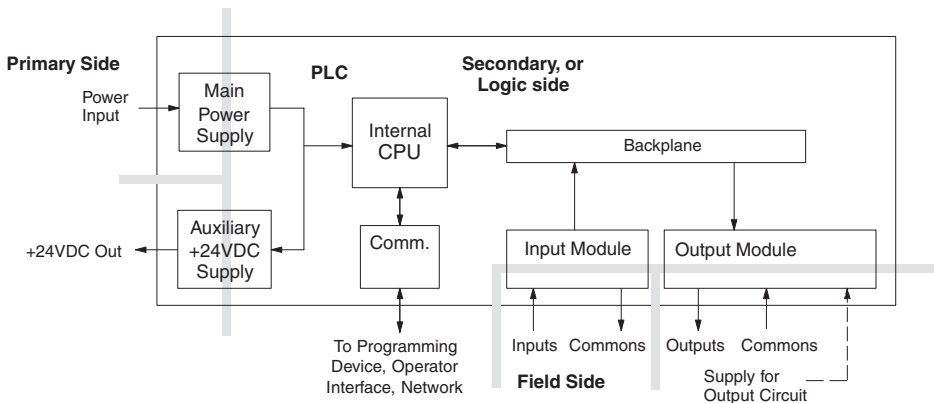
Primary Side

PLC

Secondary, or Logic side

Power Input

Main Power Supply

Internal CPU

Backplane

+24VDC Out

Auxiliary +24VDC Supply

Comm.

Input Module

Output Module

To Programming Device, Operator Interface, Network

Inputs

Commons

Outputs

Commons

Field Side

Supply for Output Circuit